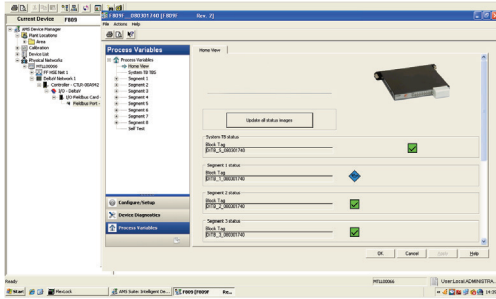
Current Device F809

AMS Device Manager
Plant Locations
Area
Calibration
Device List
Physical Networks
MTL00066
FF HSE Net 1
DeltaV Network 1
Controller - CTLR-004942
I/O - DeltaV
I/O Fieldbus Card
Fieldbus Port

F809 ... 000301740 [F809] Rev. 2]
File Actions Help

Process Variables
Process Variables
Home View
System TB TBS
Segment 1
Segment 2
Segment 3
Segment 4
Segment 5
Segment 6
Segment 7
Segment 8
Self Test

Configure/Setup
Device Diagnostics
Process Variables

Home View

Update all status images

System TB status
Block Tag
SYTB_3_000301740

Segment 1 status
Block Tag
SYTB_3_000301740

Segment 2 status
Block Tag
SYTB_3_000301740

Segment 3 status
Block Tag
SYTB_3_000301740

OK Cancel Apply Help

Ready MTL00066 User:Local\ADMINISTRA

Start Recuck AMS Suite: Intelligent De... F809 [F809] Re...